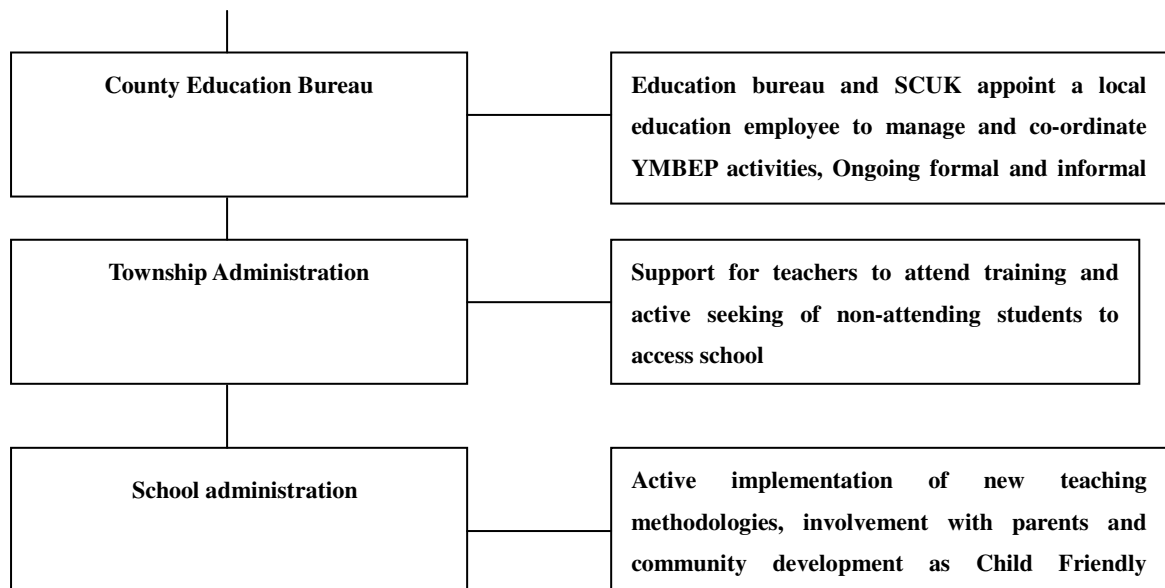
County Education Bureau

Education bureau and SCUK appoint a local education employee to manage and co-ordinate YMBEP activities, Ongoing formal and informal

Township Administration

Support for teachers to attend training and active seeking of non-attending students to access school

School administration

Active implementation of new teaching methodologies, involvement with parents and community development as Child Friendly